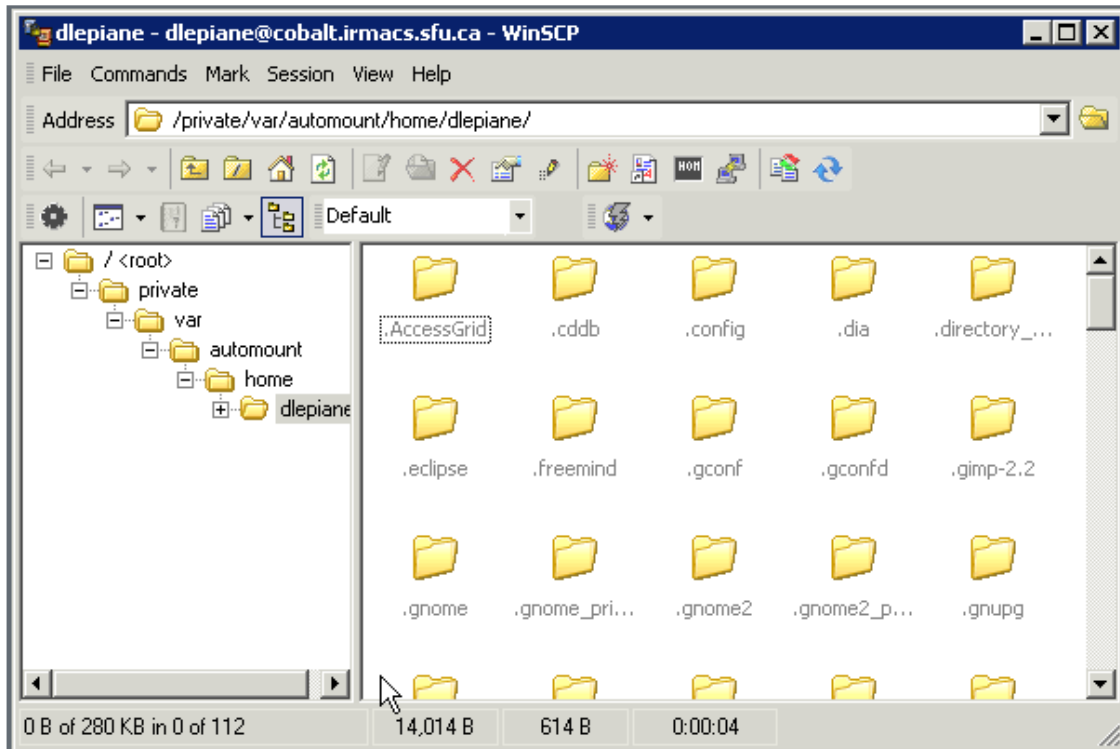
dlepiane - dlepiane@cobalt.irmacs.sfu.ca - WinSCP

File Commands Mark Session View Help

Address /private/var/automount/home/dlepiane/

HOM

Default

/ <root>
private
var
automount
home
dlepiane

.AccessGrid .cddb .config .dia .directory_...
.eclipse .freemind .gconf .gconfd .gimp-2.2
.gnome .gnome_pri... .gnome2 .gnome2_p... .gnupg

0 B of 280 KB in 0 of 112 | 14,014 B | 614 B | 0:00:04